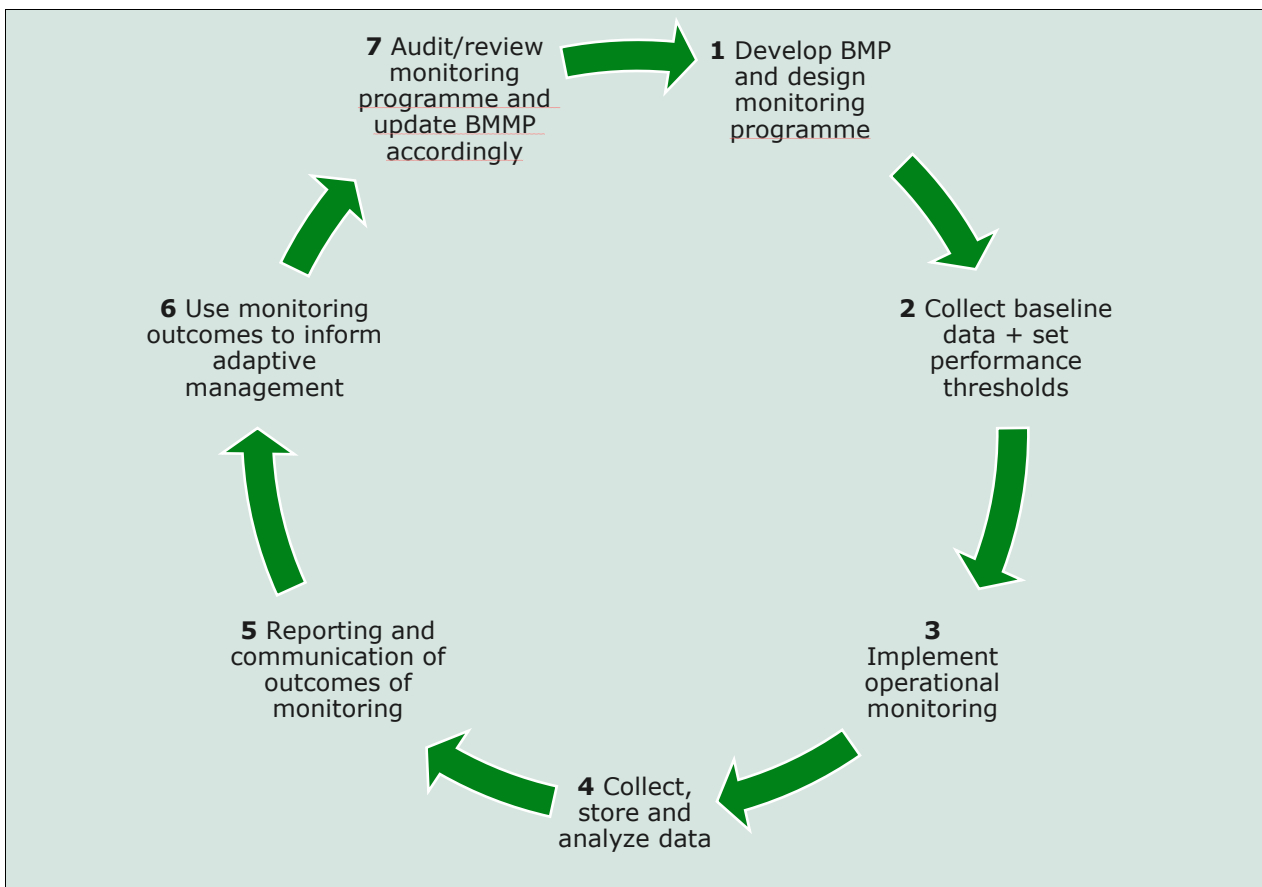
**1** Develop BMP and design monitoring programme

**2** Collect baseline data + set performance thresholds

**3** Implement operational monitoring

**4** Collect, store and analyze data

**5** Reporting and communication of outcomes of monitoring

**6** Use monitoring outcomes to inform adaptive management

**7** Audit/review monitoring programme and update BMMP accordingly